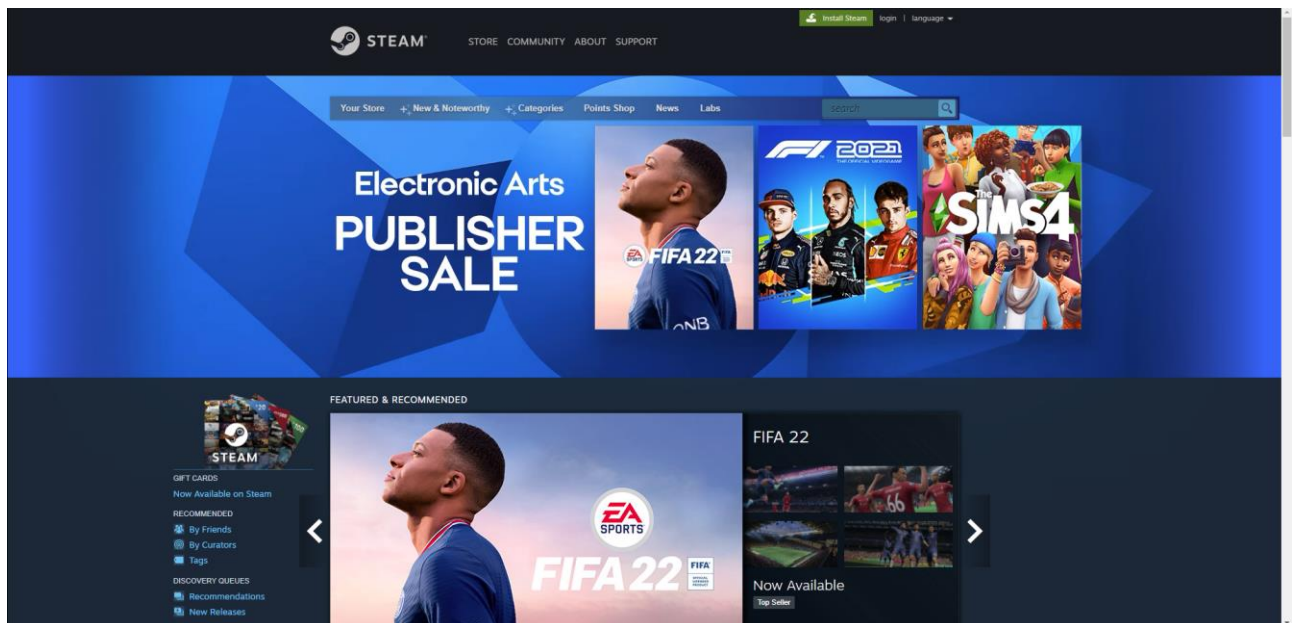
Install Steam login | language

STEAM STORE COMMUNITY ABOUT SUPPORT

Your Store + New & Noteworthy + Categories Points Shop News Labs search

Electronic Arts
PUBLISHER SALE

EA SPORTS FIFA 22

F1 2021 THE OFFICIAL VIDEOGAME

The SIMS 4

STEAM
GIFT CARDS
Now Available on Steam
RECOMMENDED
By Friends
By Curators
Tags
DISCOVERY QUEUES
Recommendations
New Releases

FEATURED & RECOMMENDED

EA SPORTS
FIFA 22

FIFA 22
Now Available
Top Seller